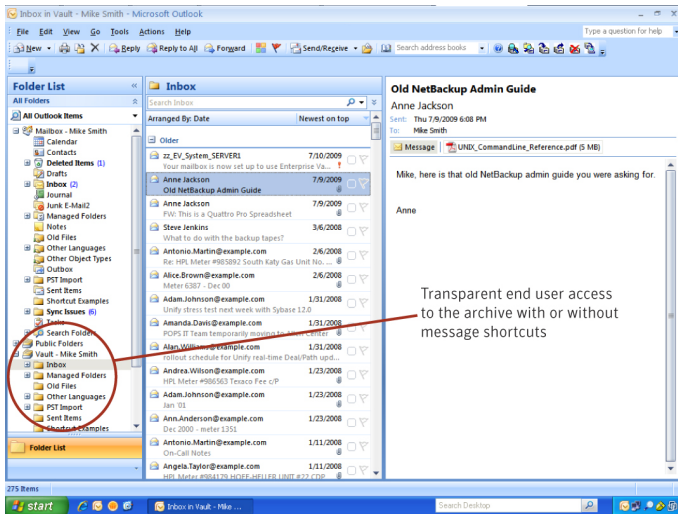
Inbox in Vault - Mike Smith - Microsoft Outlook

File Edit View Go Tools Actions Help

Type a question for help

New | Reply | Reply to All | Forward | Send/Receive | Search address books

Folder List

All Folders

All Outlook Items

Mailbox - Mike Smith
Calendar
Contacts
Deleted Items (1)
Drafts
Inbox (2)
Journal
Junk E-Mail2
Managed Folders
Notes
Old Files
Other Languages
Other Object Types
Outbox
PST Import
Sent Items
Shortcut Examples
Sync Issues (6)
Tasks
Search Folders
Public Folders
Vault - Mike Smith
Inbox
Managed Folders
Old Files
Other Languages
PST Import
Sent Items
Shortcut Examples

Folder List

Inbox

Search Inbox

Arranged By: Date | Newest on top

Older

zz_EV_System_SERVER1 7/10/2009
Your mailbox is now set up to use Enterprise Va...

Anne Jackson 7/9/2009
Old NetBackup Admin Guide

Anne Jackson 7/9/2009
FW: This is a Quattro Pro Spreadsheet

Steve Jenkins 3/6/2008
What to do with the backup tapes?

Antonio.Martin@example.com 2/6/2008
Re: HPL Meter #985892 South Katy Gas Unit No. ...

Alice.Brown@example.com 2/6/2008
Meter 6387 - Dec 00

Adam.Johnson@example.com 1/31/2008
Unify stress test next week with Sybase 12.0

Amanda.Davis@example.com 1/31/2008
POPS IT Team temporarily moving to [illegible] Center

Alan.Williams@example.com 1/31/2008
rollout schedule for Unify real-time Deal/Path upd...

Andrea.Wilson@example.com 1/23/2008
HPL Meter #986563 Texaco Fee c/P

Adam.Johnson@example.com 1/23/2008
Jan 01

Ann.Anderson@example.com 1/23/2008
Dec 2000 - meter 1351

Antonio.Martin@example.com 1/11/2008
On-Call Notes

Angela.Taylor@example.com 1/11/2008
HPL METER #989179 HOFF-HELLER UNIT #27 CDP

Old NetBackup Admin Guide
Anne Jackson
Sent: Thu 7/9/2009 6:08 PM
To: Mike Smith

Message | UNIX_CommandLine_Reference.pdf (5 MB)

Mike, here is that old NetBackup admin guide you were asking for.

Anne

Transparent end user access to the archive with or without message shortcuts

275 Items

start | Inbox in Vault - Mike ... | Search Desktop